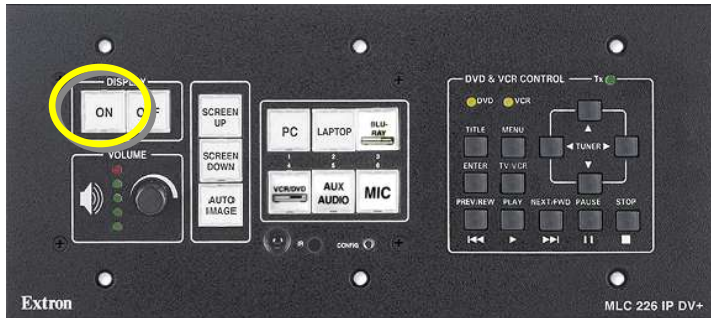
DISPLAY
ON
OFF
VOLUME
SCREEN UP
SCREEN DOWN
AUTO IMAGE
PC
LAPTOP
BLU-RAY
1
4
2
5
3
6
VCR/DVD
AUX AUDIO
MIC
IR
CONFIG
DVD & VCR CONTROL
Tx
DVD
VCR
TITLE
MENU
ENTER
TV/VCR
TUNER
PREV/REW
PLAY
NEXT/FWD
PAUSE
STOP
Extron
MLC 226 IP DV+